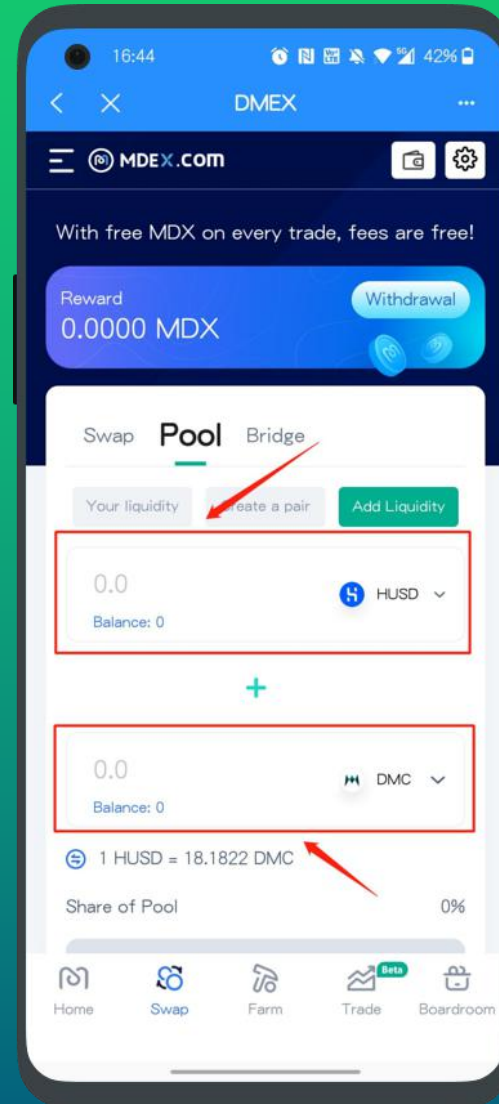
16:44

42%

DMEX

MDEX.com

With free MDX on every trade, fees are free!

Reward
0.0000 MDX

Withdrawal

Swap Pool Bridge

Your liquidity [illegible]reate a pair Add Liquidity

0.0
Balance: 0
HUSD

+

0.0
Balance: 0
DMC

1 HUSD = 18.1822 DMC

Share of Pool 0%

Home Swap Farm Beta Trade Boardroom